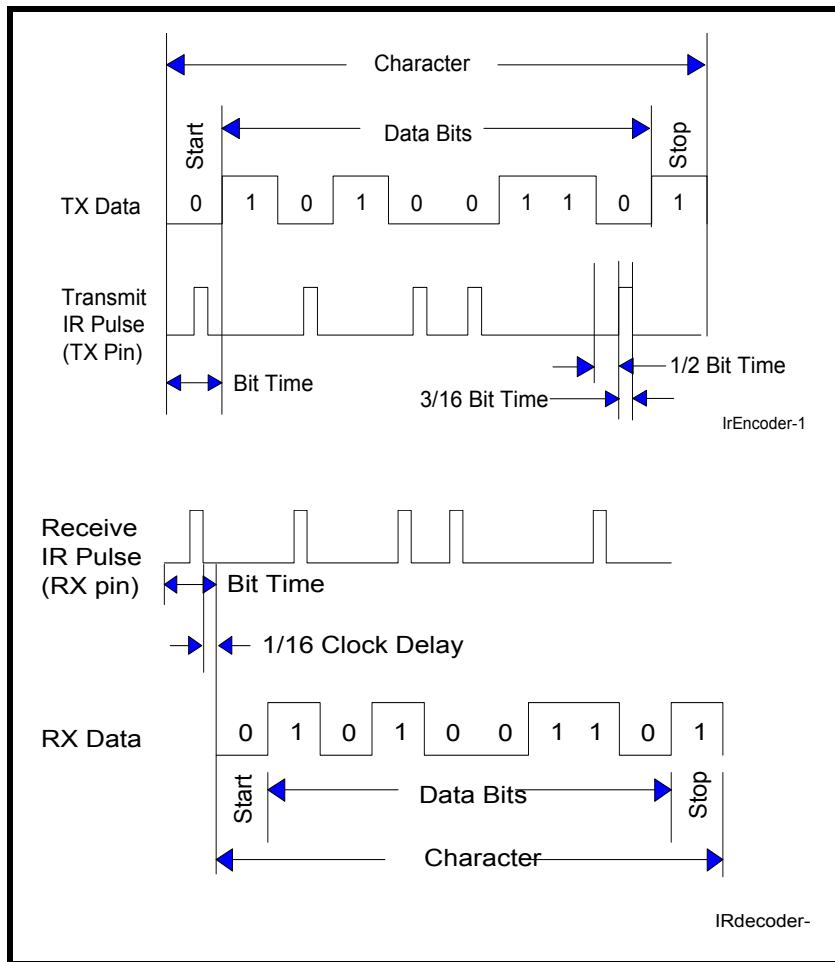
Character

Start

Data Bits

Stop

TX Data

0 1 0 1 0 0 1 1 0 1

Transmit IR Pulse (TX Pin)

Bit Time

1/2 Bit Time

3/16 Bit Time

IrEncoder-1

Receive IR Pulse (RX pin)

Bit Time

1/16 Clock Delay

RX Data

0 1 0 1 0 0 1 1 0 1

Start

Data Bits

Stop

Character

IRdecoder-